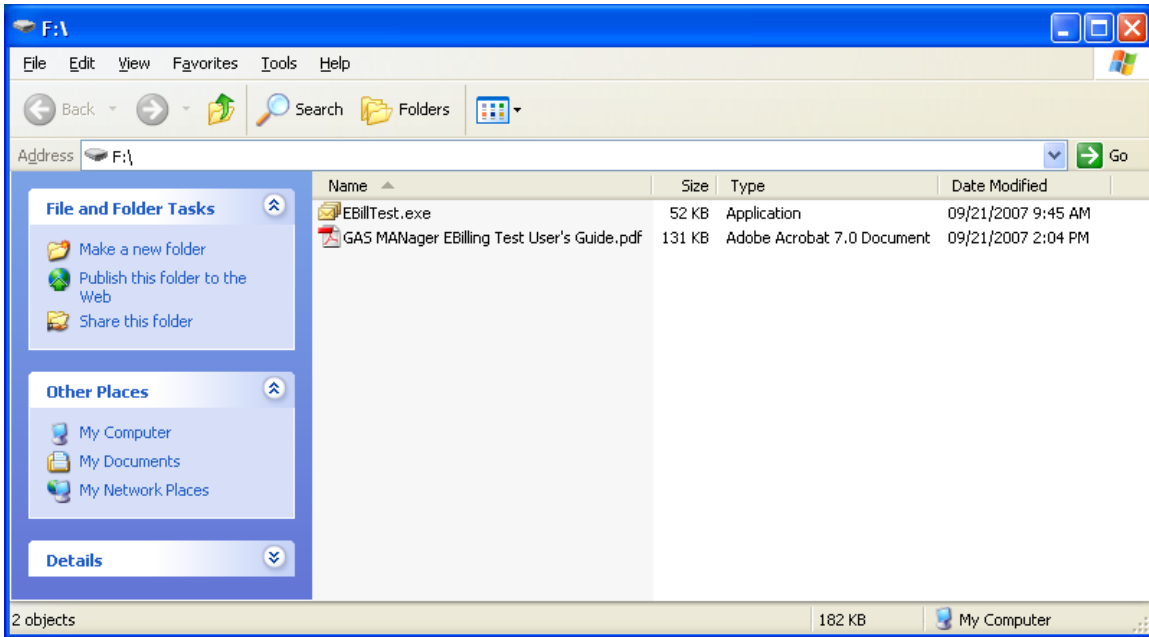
F:\

File Edit View Favorites Tools Help

Back Search Folders

Address F:\ Go

File and Folder Tasks

Make a new folder
Publish this folder to the Web
Share this folder

Other Places

My Computer
My Documents
My Network Places

Details

| Name | Size | Type | Date Modified |
|---|---|---|---|
| EBillTest.exe | 52 KB | Application | 09/21/2007 9:45 AM |
| GAS MANager EBilling Test User's Guide.pdf | 131 KB | Adobe Acrobat 7.0 Document | 09/21/2007 2:04 PM |

2 objects 182 KB My Computer